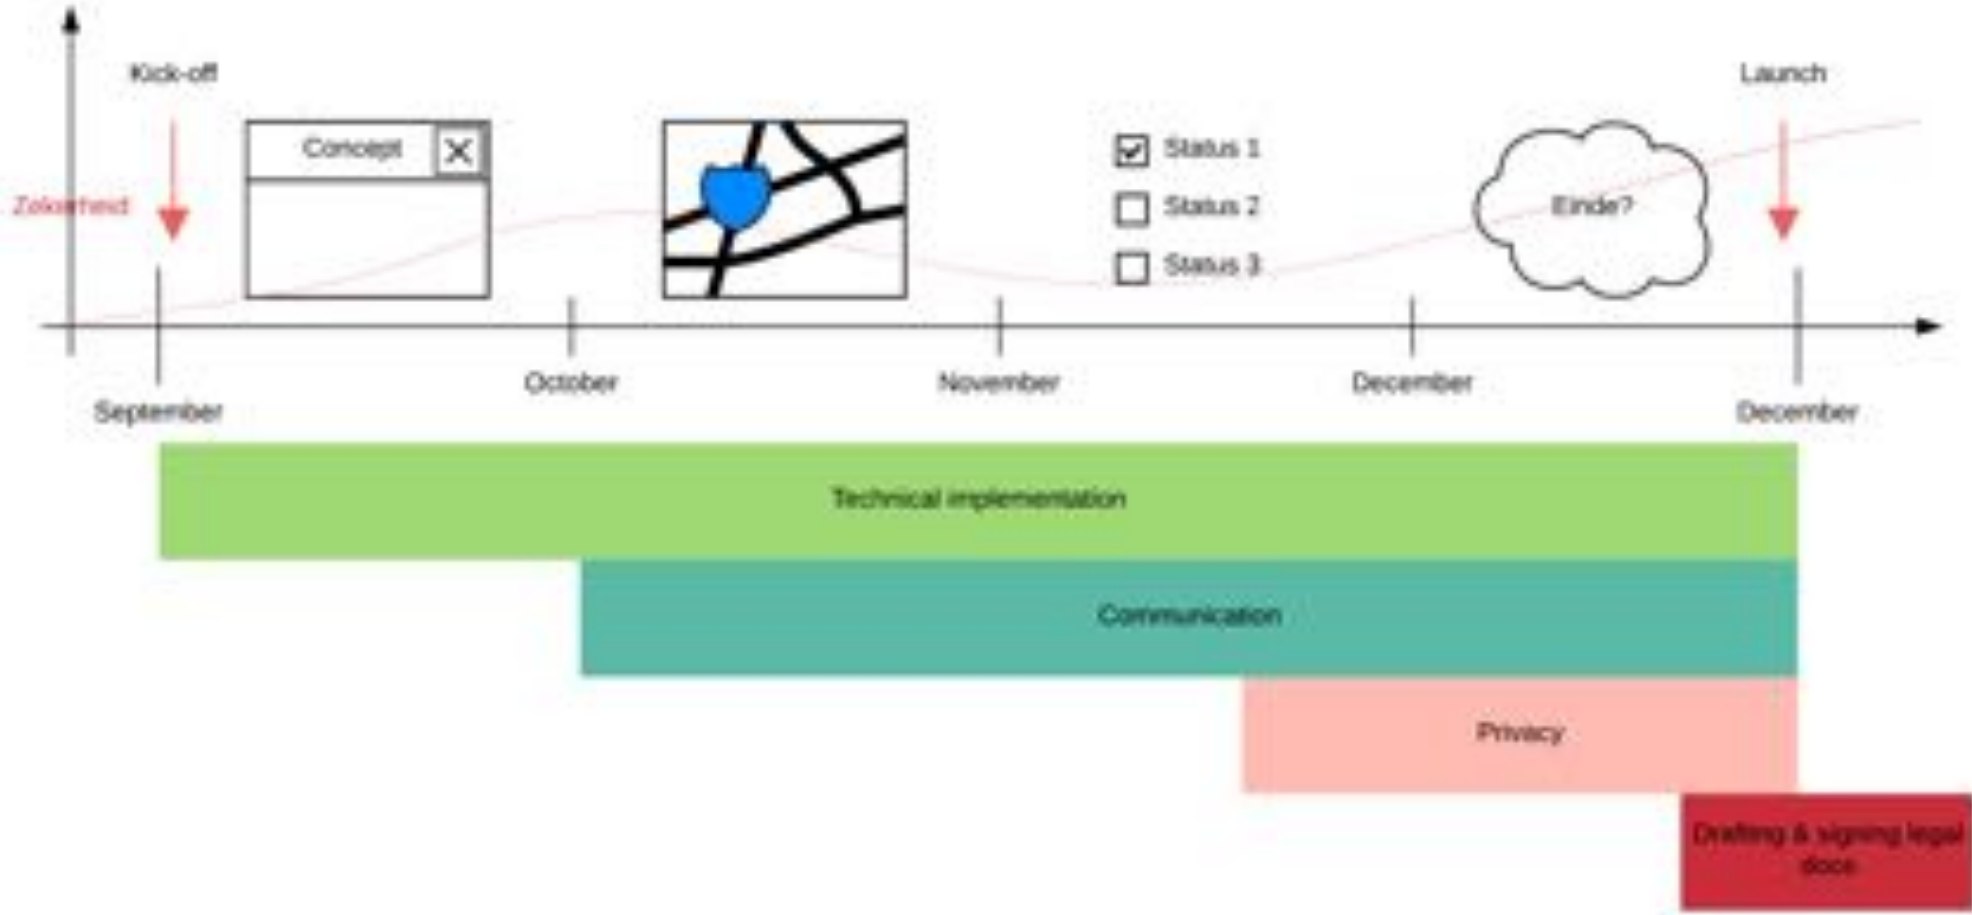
Kick-off

Launch

Zekerheid

Concept

Status 1

Status 2

Status 3

Einde?

September

October

November

December

December

Technical implementation

Communication

Privacy

Drafting & signing legal docs